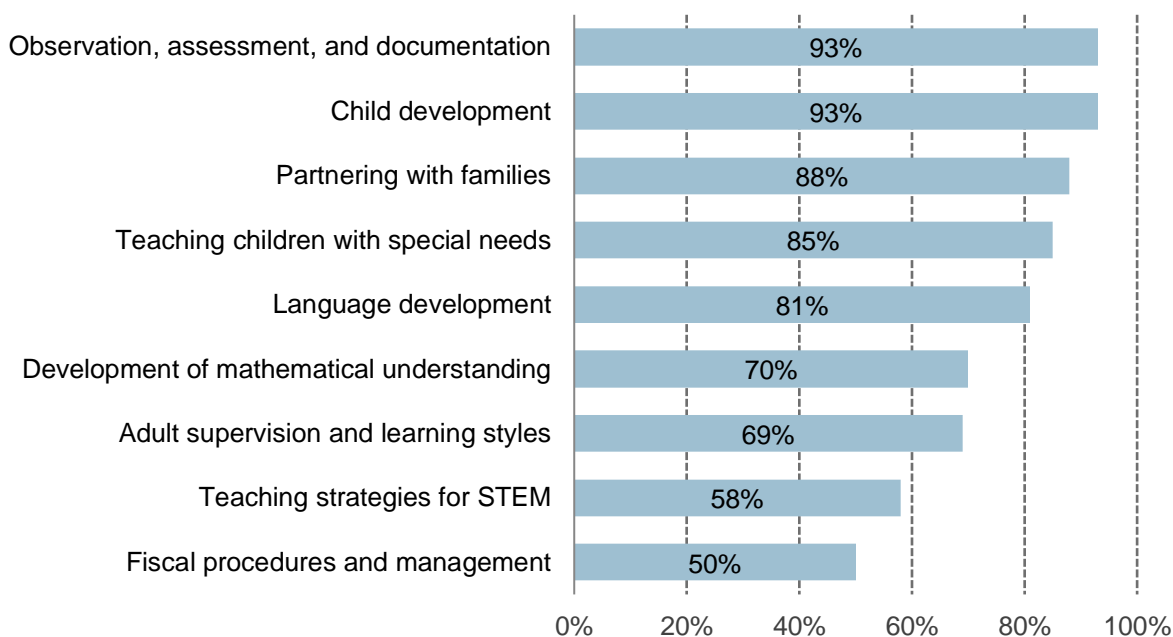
| Category | Percent |
|---|---|
| Observation, assessment, and documentation | 93% |
| Child development | 93% |
| Partnering with families | 88% |
| Teaching children with special needs | 85% |
| Language development | 81% |
| Development of mathematical understanding | 70% |
| Adult supervision and learning styles | 69% |
| Teaching strategies for STEM | 58% |
| Fiscal procedures and management | 50% |

0% 20% 40% 60% 80% 100%